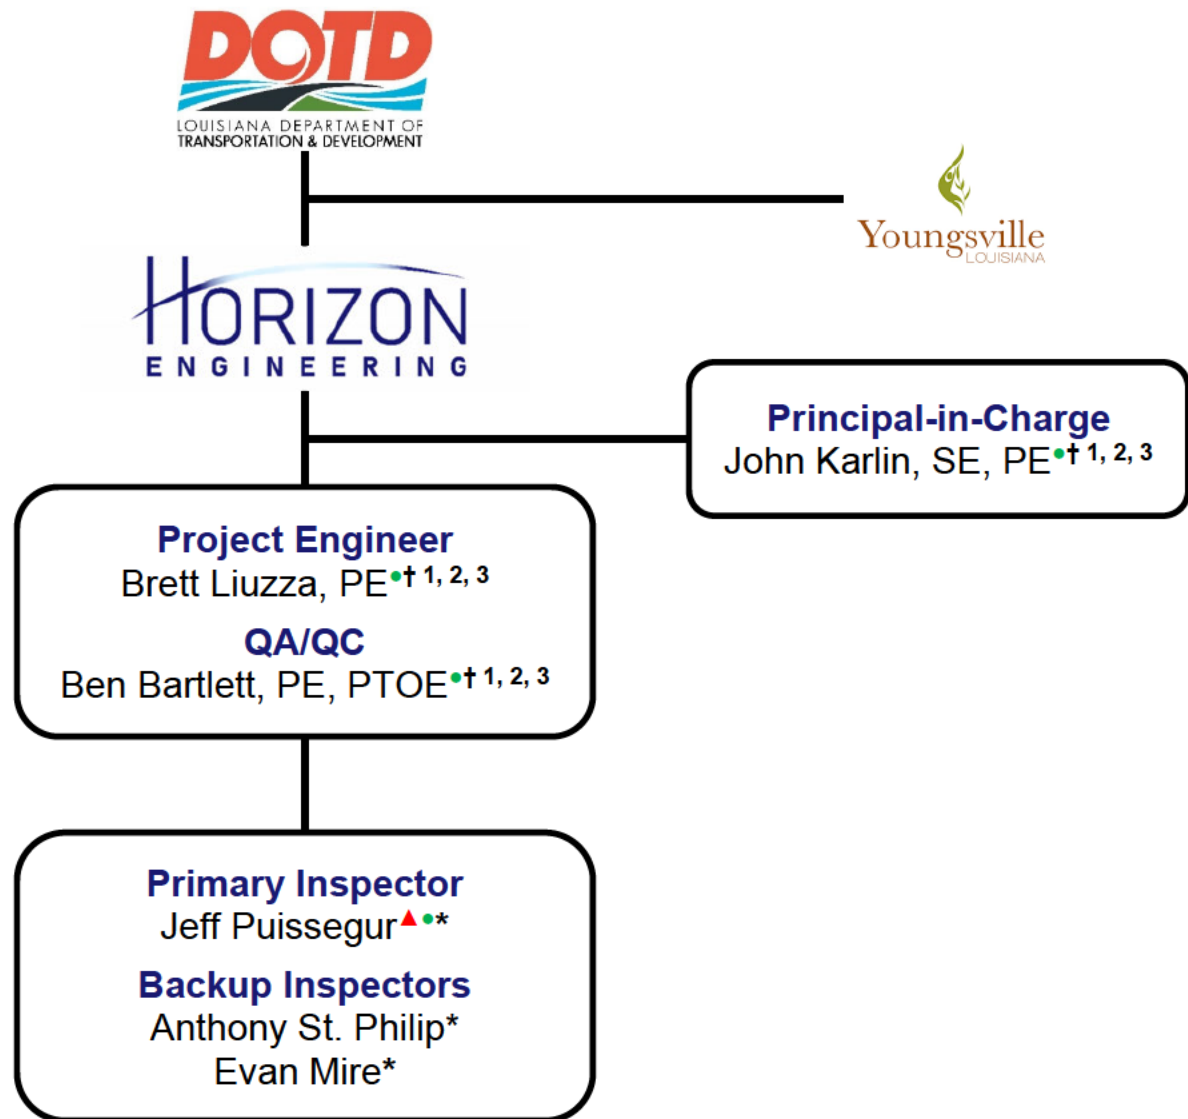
DOTD
LOUISIANA DEPARTMENT OF TRANSPORTATION & DEVELOPMENT

Youngsville
LOUISIANA

HORIZON
ENGINEERING

Principal-in-Charge
John Karlin, SE, PE•† 1, 2, 3

Project Engineer
Brett Liuzza, PE•† 1, 2, 3

QA/QC
Ben Bartlett, PE, PTOE•† 1, 2, 3

Primary Inspector
Jeff Puissegur▲•*

Backup Inspectors
Anthony St. Philip*
Evan Mire*